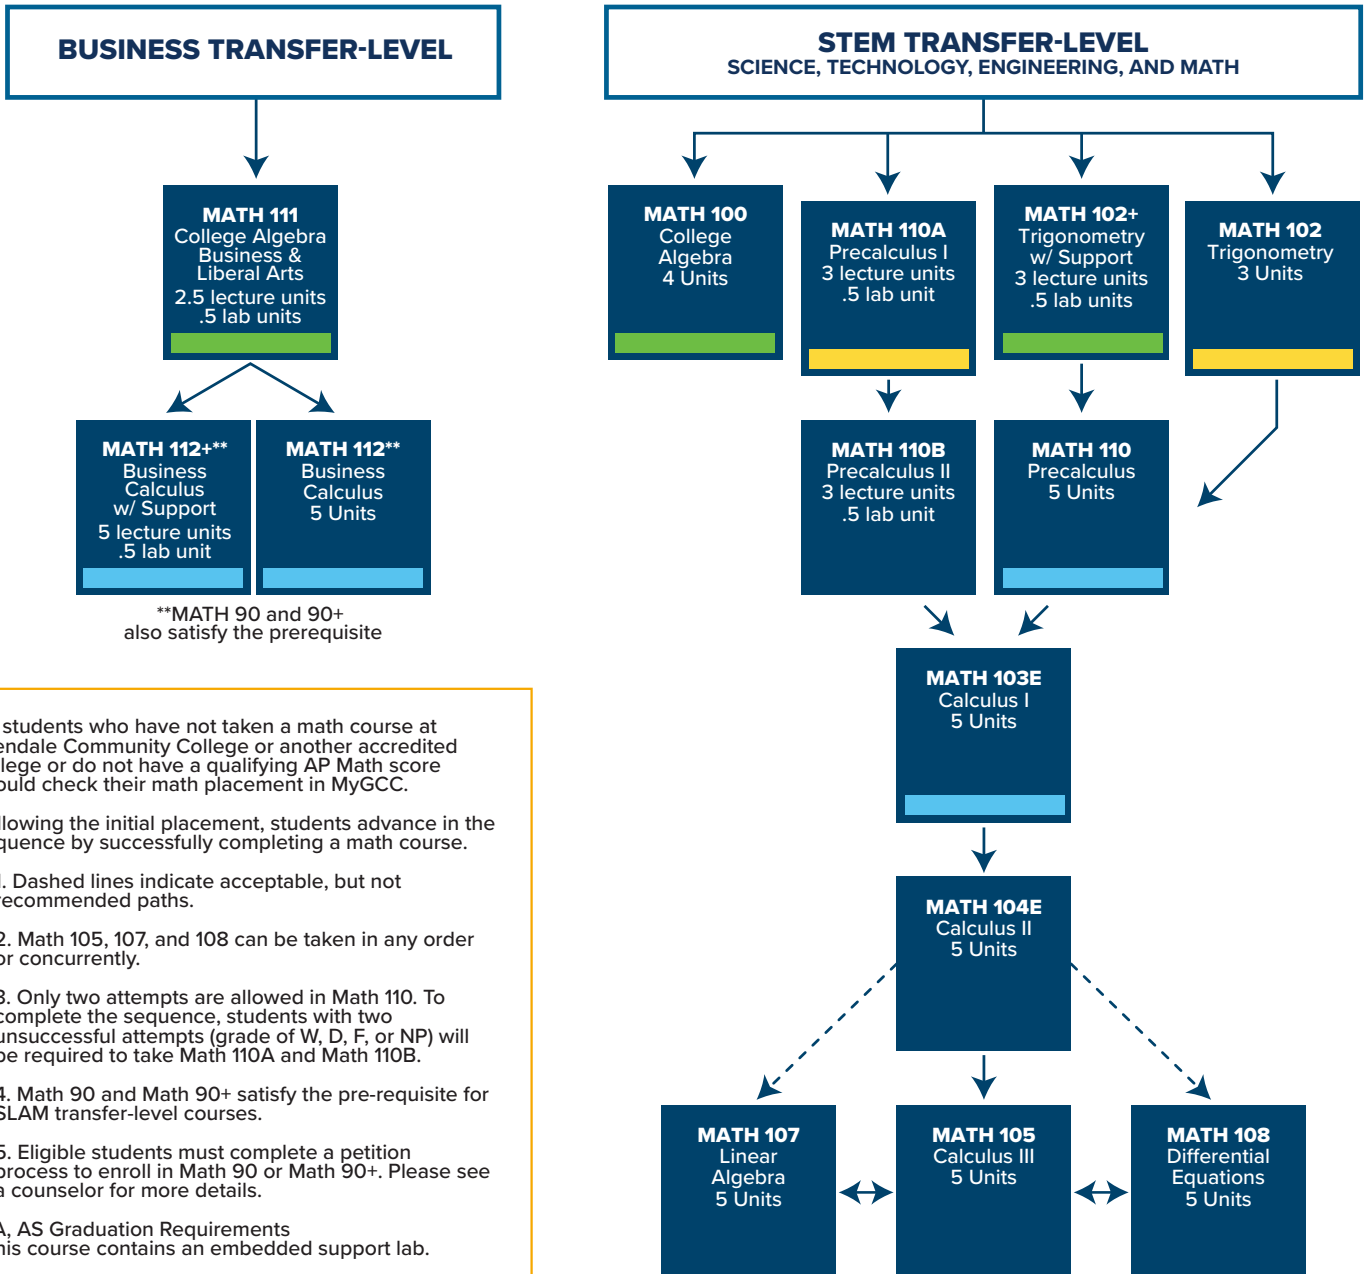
BUSINESS TRANSFER-LEVEL

MATH 111
College Algebra
Business &
Liberal Arts
2.5 lecture units
.5 lab units

MATH 112+**
Business
Calculus
w/ Support
5 lecture units
.5 lab unit

MATH 112**
Business
Calculus
5 Units

**MATH 90 and 90+
also satisfy the prerequisite

students who have not taken a math course at endale Community College or another accredited llege or do not have a qualifying AP Math score ould check their math placement in MyGCC.

llowing the initial placement, students advance in the quence by successfully completing a math course.

. Dashed lines indicate acceptable, but not ecommended paths.

2. Math 105, 107, and 108 can be taken in any order or concurrently.

3. Only two attempts are allowed in Math 110. To complete the sequence, students with two unsuccessful attempts (grade of W, D, F, or NP) will be required to take Math 110A and Math 110B.

4. Math 90 and Math 90+ satisfy the pre-requisite for SLAM transfer-level courses.

5. Eligible students must complete a petition process to enroll in Math 90 or Math 90+. Please see a counselor for more details.

A, AS Graduation Requirements
his course contains an embedded support lab.

STEM TRANSFER-LEVEL
SCIENCE, TECHNOLOGY, ENGINEERING, AND MATH

MATH 100
College
Algebra
4 Units

MATH 110A
Precalculus I
3 lecture units
.5 lab unit

MATH 102+
Trigonometry
w/ Support
3 lecture units
.5 lab units

MATH 102
Trigonometry
3 Units

MATH 110B
Precalculus II
3 lecture units
.5 lab unit

MATH 110
Precalculus
5 Units

MATH 103E
Calculus I
5 Units

MATH 104E
Calculus II
5 Units

MATH 107
Linear
Algebra
5 Units

MATH 105
Calculus III
5 Units

MATH 108
Differential
Equations
5 Units